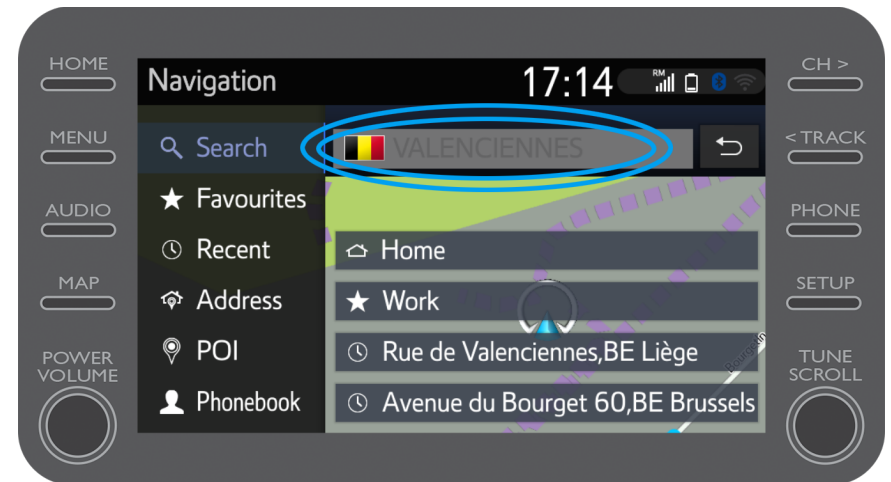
HOME
MENU
AUDIO
MAP
POWER VOLUME

Navigation
17:14
RM

Search
Favourites
Recent
Address
POI
Phonebook

VALENCIENNES

Home
Work
Rue de Valenciennes,BE Liège
Avenue du Bourget 60,BE Brussels

CH >
< TRACK
PHONE
SETUP
TUNE SCROLL